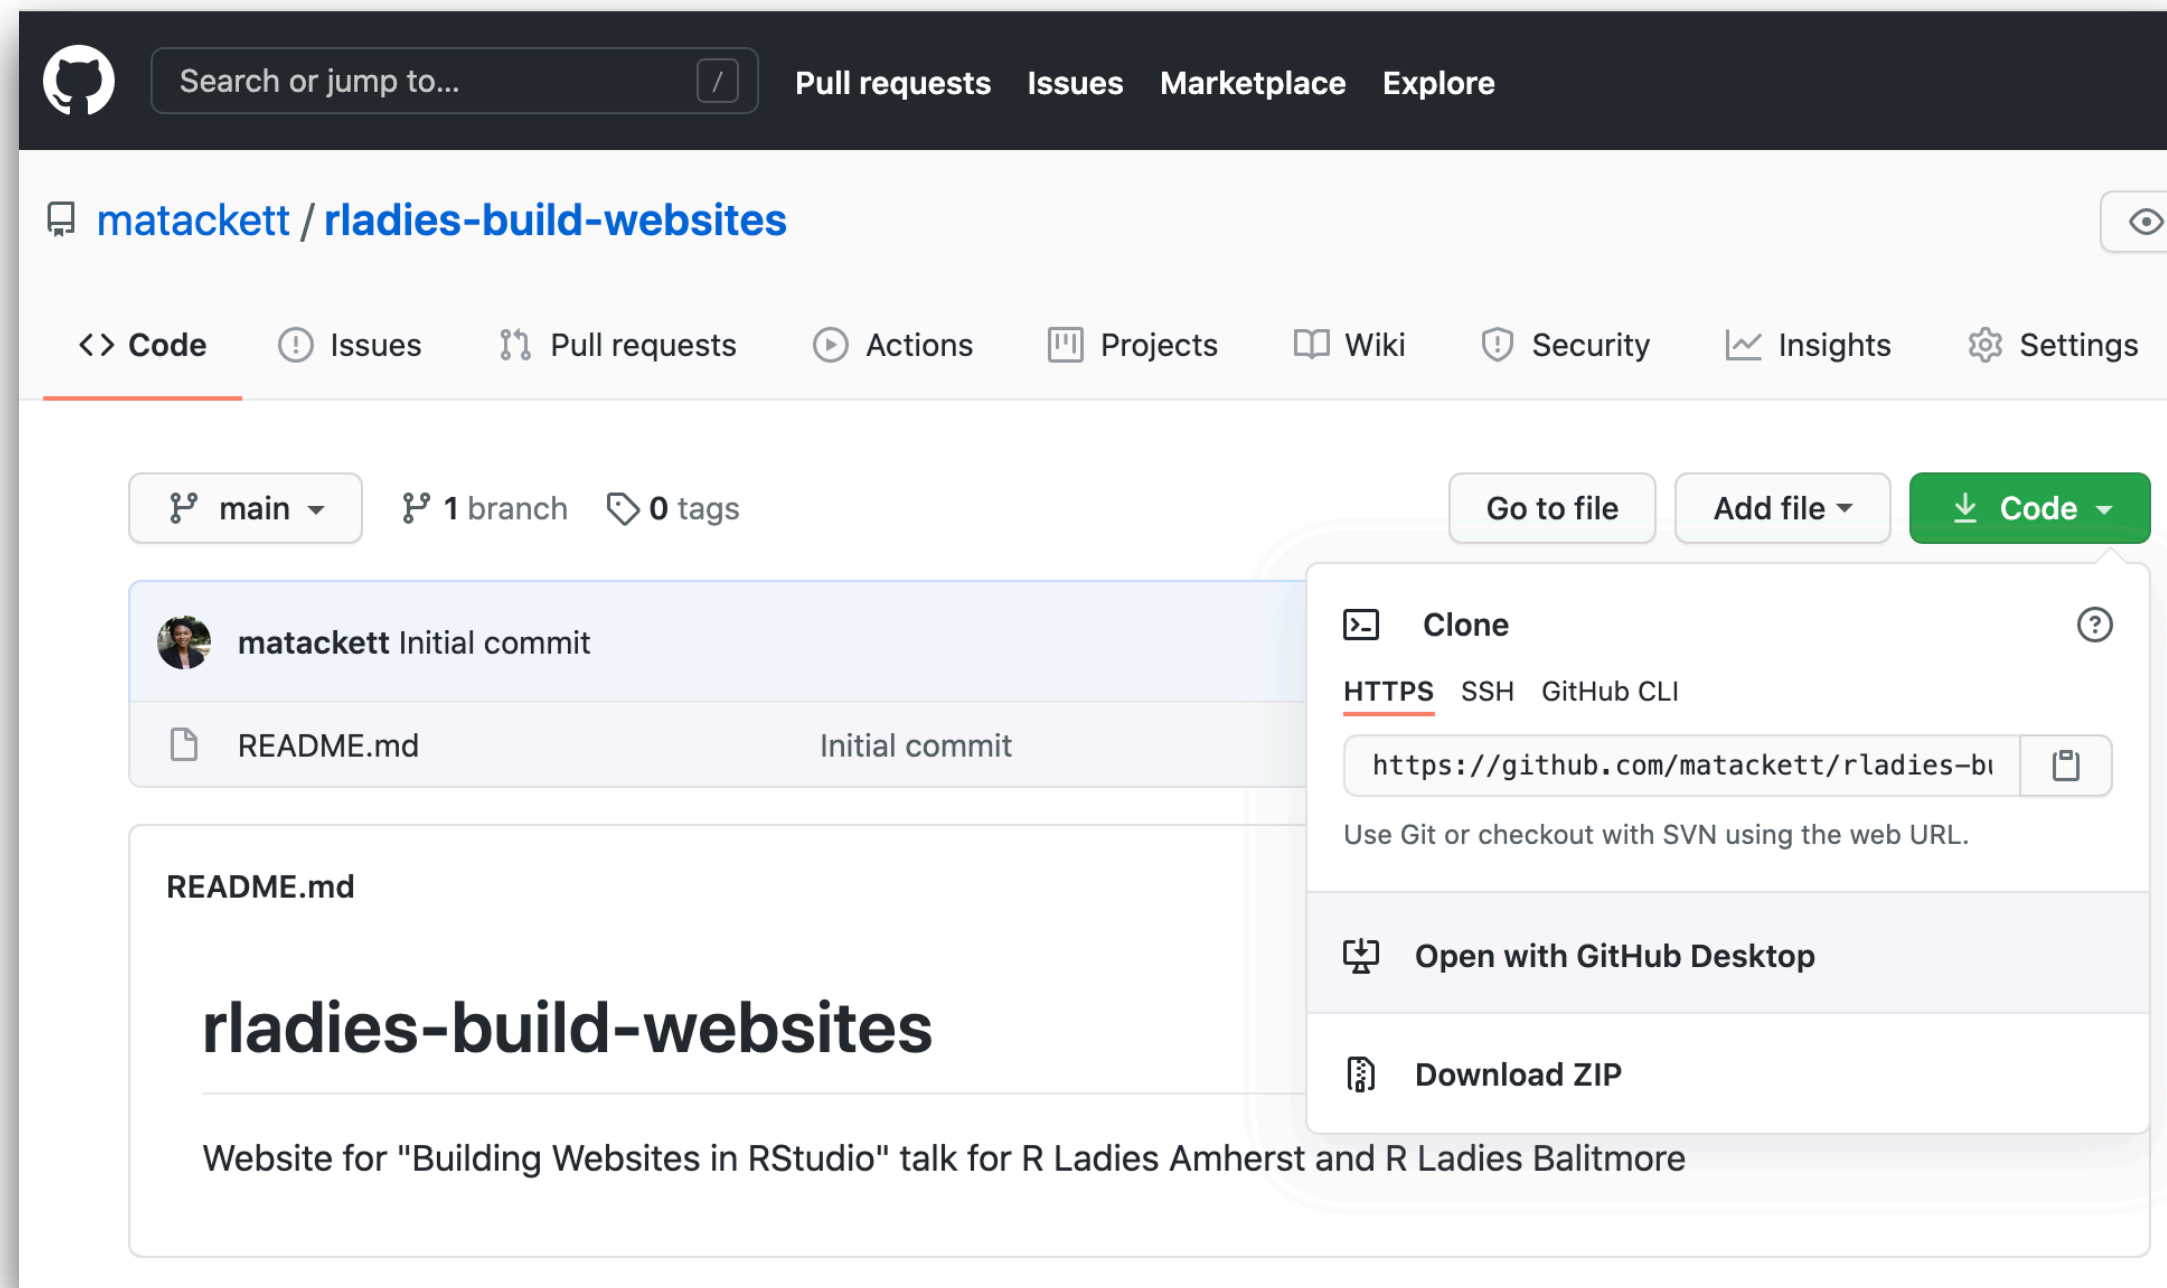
Search or jump to... /

Pull requests Issues Marketplace Explore

matackett / rladies-build-websites

Code Issues Pull requests Actions Projects Wiki Security Insights Settings

main 1 branch 0 tags

Go to file Add file Code

matackett Initial commit

README.md Initial commit

Clone

HTTPS SSH GitHub CLI

https://github.com/matackett/rladies-bu

Use Git or checkout with SVN using the web URL.

Open with GitHub Desktop

Download ZIP

README.md

rladies-build-websites

Website for "Building Websites in RStudio" talk for R Ladies Amherst and R Ladies Balitmore